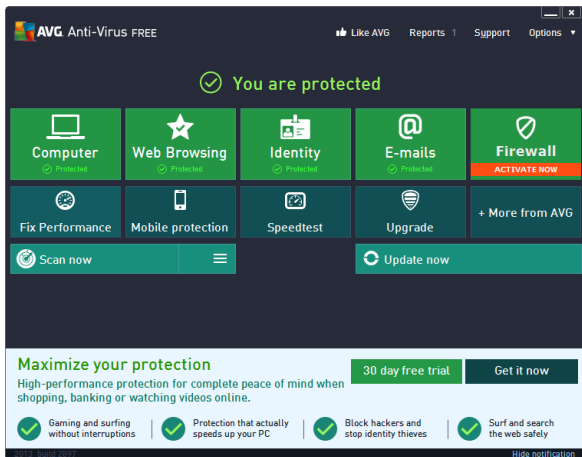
AVG Anti-Virus FREE

Like AVG   Reports 1   Support   Options

You are protected

Computer
Protected

Web Browsing
Protected

Identity
Protected

E-mails
Protected

Firewall
ACTIVATE NOW

Fix Performance

Mobile protection

Speedtest

Upgrade

+ More from AVG

Scan now

Update now

Maximize your protection

High-performance protection for complete peace of mind when shopping, banking or watching videos online.

30 day free trial

Get it now

Gaming and surfing without interruptions

Protection that actually speeds up your PC

Block hackers and stop identity thieves

Surf and search the web safely

2013 build 2897

Hide notification